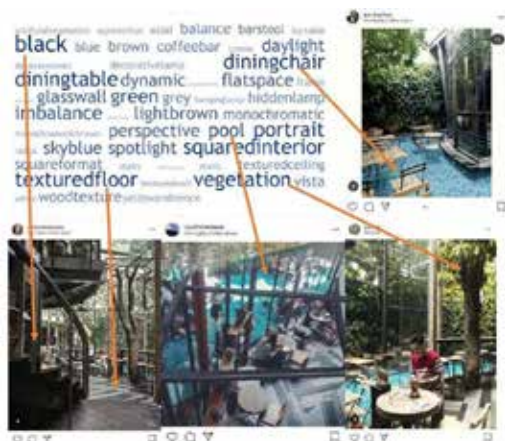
black blue brown coffeebar balance barstool daylight
diningtable dynamic diningchair flatspace
glasswall green grey hiddenlamp
imbalance lightbrown monochromatic
perspective pool portrait
skyblue spotlight squaredinterior
squareformat texturedceiling
texturedfloor vegetation vista
woodtexture